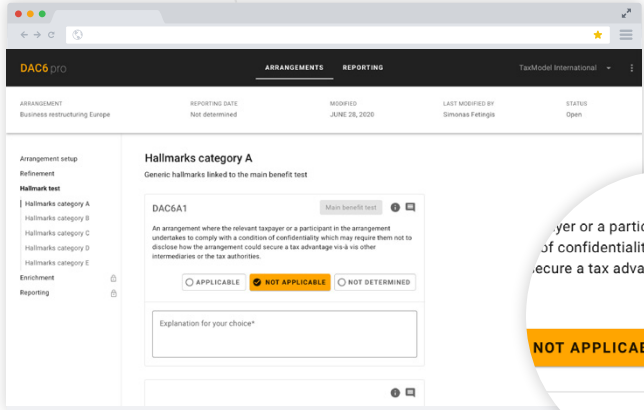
DAC6 pro

ARRANGEMENTS REPORTING

TaxModel International

ARRANGEMENT
Business restructuring Europe

REPORTING DATE
Not determined

MODIFIED
JUNE 28, 2020

LAST MODIFIED BY
Simonas Fetingis

STATUS
Open

Arrangement setup
Refinement
Hallmark test
Hallmarks category A
Hallmarks category B
Hallmarks category C
Hallmarks category D
Hallmarks category E
Enrichment
Reporting

Hallmarks category A

Generic hallmarks linked to the main benefit test

DAC6A1

Main benefit test

An arrangement where the relevant taxpayer or a participant in the arrangement undertakes to comply with a condition of confidentiality which may require them not to disclose how the arrangement could secure a tax advantage vis-à vis other intermediaries or the tax authorities.

APPLICABLE NOT APPLICABLE NOT DETERMINED

Explanation for your choice*

yer or a partic
of confidentiality
ecure a tax adva

NOT APPLICAB